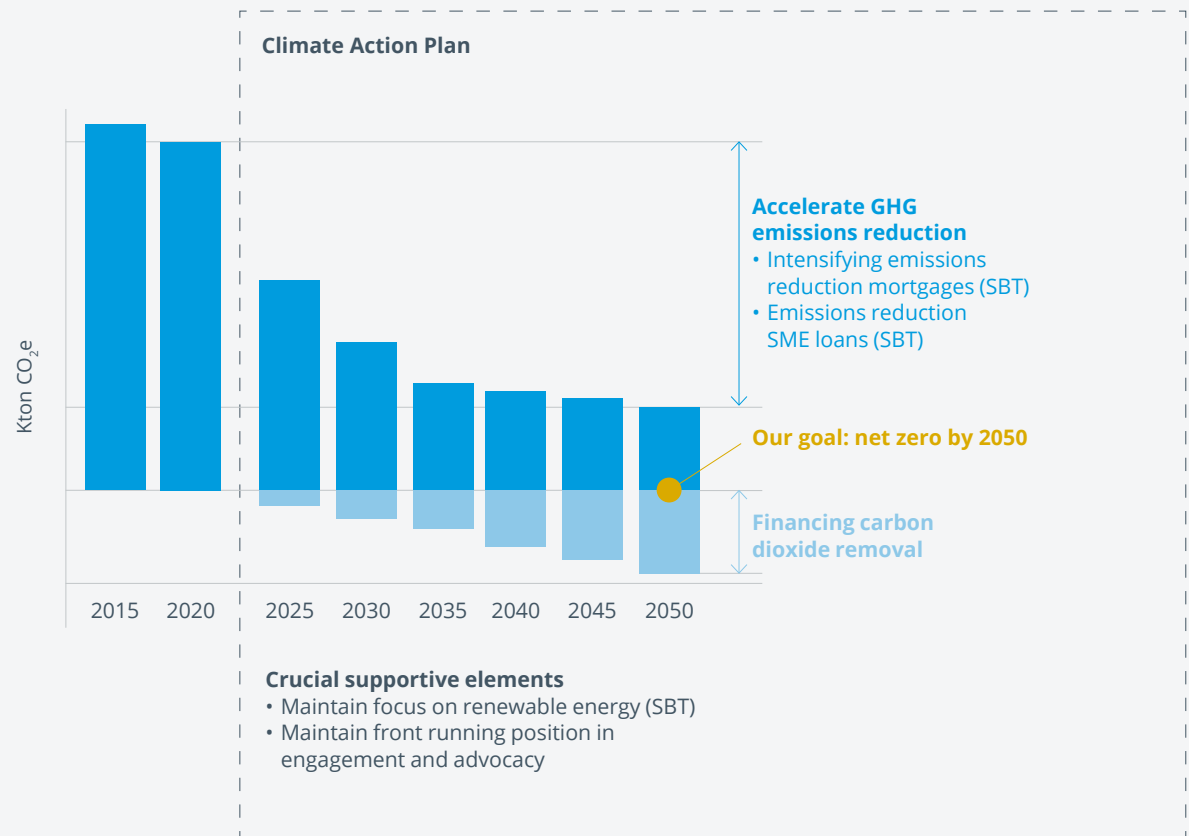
Climate Action Plan

Kton $CO_2e$

Accelerate GHG emissions reduction
• Intensifying emissions reduction mortgages (SBT)
• Emissions reduction SME loans (SBT)

Our goal: net zero by 2050

Financing carbon dioxide removal

2015 2020 2025 2030 2035 2040 2045 2050

Crucial supportive elements
• Maintain focus on renewable energy (SBT)
• Maintain front running position in engagement and advocacy